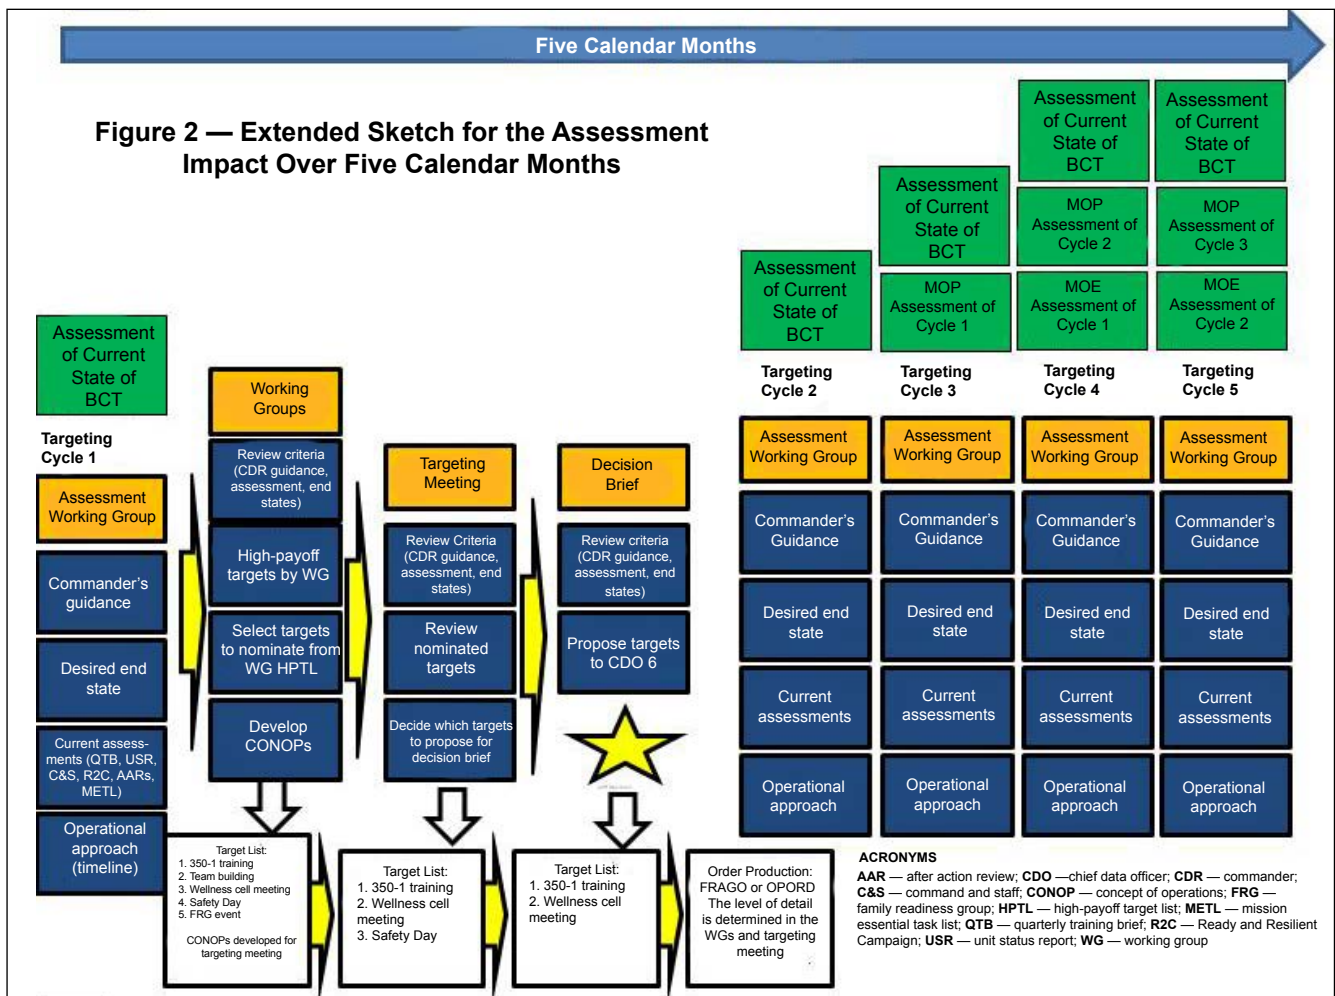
Five Calendar Months

Figure 2 — Extended Sketch for the Assessment Impact Over Five Calendar Months

Assessment of Current State of BCT

Targeting Cycle 1

Assessment Working Group

Commander's guidance

Desired end state

Current assessments (QTB, USR, C&S, R2C, AARs, METL)

Operational approach (timeline)

Working Groups

Review criteria (CDR guidance, assessment, end states)

High-payoff targets by WG

Select targets to nominate from WG HPTL

Develop CONOPs

Target List:
1. 350-1 training
2. Team building
3. Wellness cell meeting
4. Safety Day
5. FRG event

CONOPs developed for targeting meeting

Targeting Meeting

Review Criteria (CDR guidance, assessment, end states)

Review nominated targets

Decide which targets to propose for decision brief

Target List:
1. 350-1 training
2. Wellness cell meeting
3. Safety Day

Decision Brief

Review criteria (CDR guidance, assessment, end states)

Propose targets to CDO 6

Target List:
1. 350-1 training
2. Wellness cell meeting

Order Production: FRAGO or OPORD
The level of detail is determined in the WGs and targeting meeting

Assessment of Current State of BCT

Targeting Cycle 2

Assessment Working Group

Commander's Guidance

Desired end state

Current assessments

Operational approach

Assessment of Current State of BCT

MOP Assessment of Cycle 1

Targeting Cycle 3

Assessment Working Group

Commander's Guidance

Desired end state

Current assessments

Operational approach

Assessment of Current State of BCT

MOP Assessment of Cycle 2

MOE Assessment of Cycle 1

Targeting Cycle 4

Assessment Working Group

Commander's Guidance

Desired end state

Current assessments

Operational approach

Assessment of Current State of BCT

MOP Assessment of Cycle 3

MOE Assessment of Cycle 2

Targeting Cycle 5

Assessment Working Group

Commander's Guidance

Desired end state

Current assessments

Operational approach

ACRONYMS
AAR — after action review; CDO —chief data officer; CDR — commander; C&S — command and staff; CONOP — concept of operations; FRG — family readiness group; HPTL — high-payoff target list; METL — mission essential task list; QTB — quarterly training brief; R2C — Ready and Resilient Campaign; USR — unit status report; WG — working group